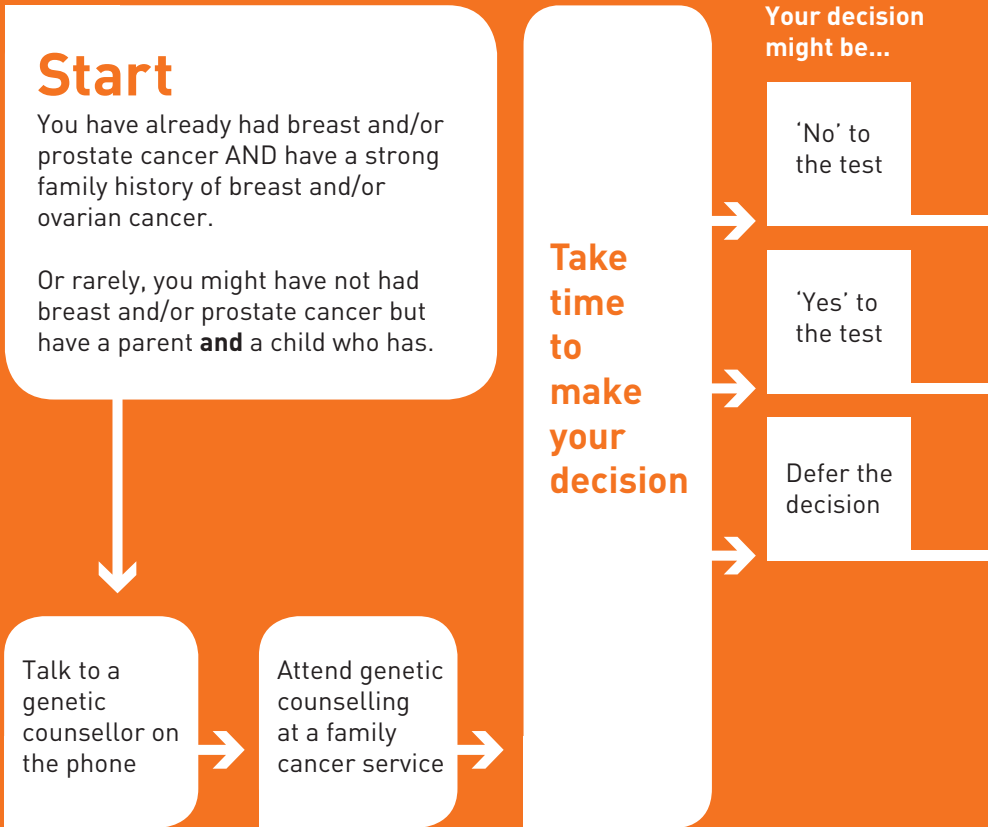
Start

You have already had breast and/or prostate cancer AND have a strong family history of breast and/or ovarian cancer.

Or rarely, you might have not had breast and/or prostate cancer but have a parent **and** a child who has.

Talk to a genetic counsellor on the phone

Attend genetic counselling at a family cancer service

Take time to make your decision

Your decision might be...

'No' to the test

'Yes' to the test

Defer the decision